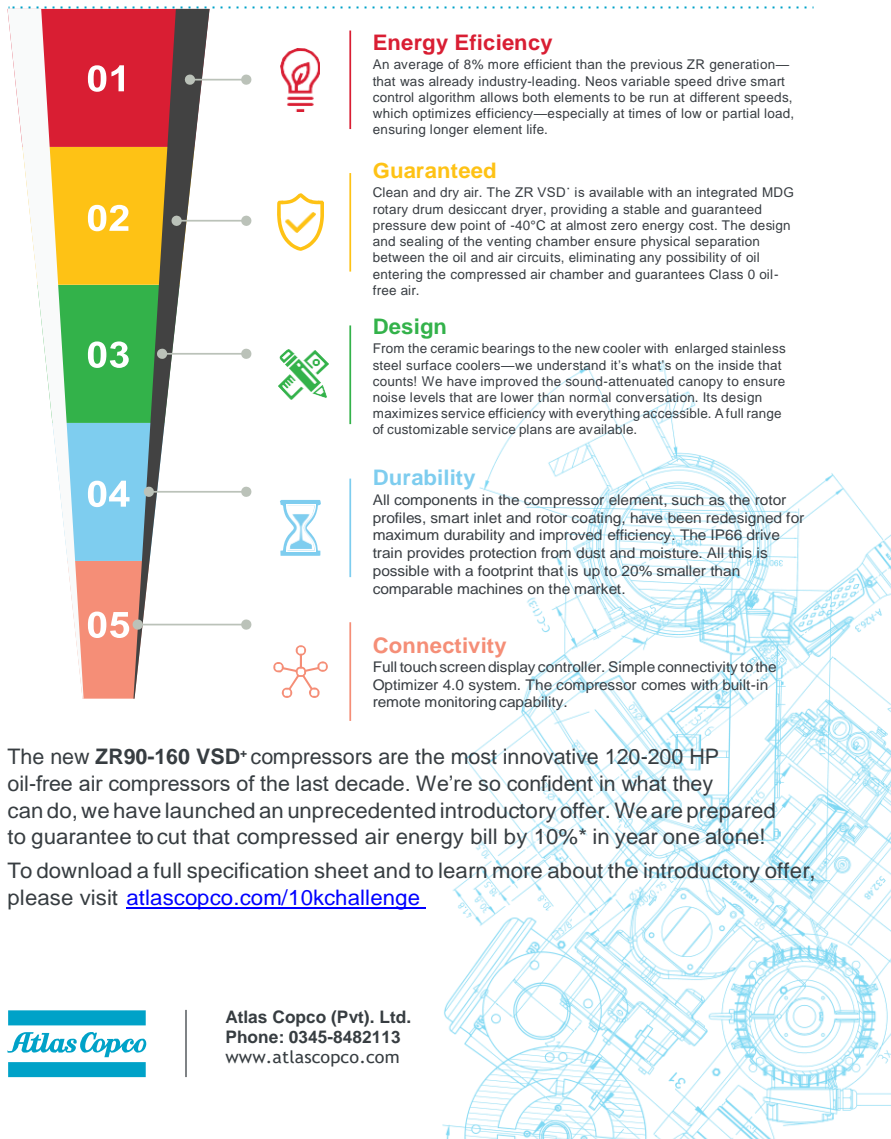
01

Energy Eficiency
An average of 8% more efficient than the previous ZR generation—that was already industry-leading. Neos variable speed drive smart control algorithm allows both elements to be run at different speeds, which optimizes efficiency—especially at times of low or partial load, ensuring longer element life.

02

Guaranteed
Clean and dry air. The ZR VSD⁺ is available with an integrated MDG rotary drum desiccant dryer, providing a stable and guaranteed pressure dew point of -40°C at almost zero energy cost. The design and sealing of the venting chamber ensure physical separation between the oil and air circuits, eliminating any possibility of oil entering the compressed air chamber and guarantees Class 0 oil-free air.

03

Design
From the ceramic bearings to the new cooler with enlarged stainless steel surface coolers—we understand it's what's on the inside that counts! We have improved the sound-attenuated canopy to ensure noise levels that are lower than normal conversation. Its design maximizes service efficiency with everything accessible. A full range of customizable service plans are available.

04

Durability
All components in the compressor element, such as the rotor profiles, smart inlet and rotor coating, have been redesigned for maximum durability and improved efficiency. The IP66 drive train provides protection from dust and moisture. All this is possible with a footprint that is up to 20% smaller than comparable machines on the market.

05

Connectivity
Full touch screen display controller. Simple connectivity to the Optimizer 4.0 system. The compressor comes with built-in remote monitoring capability.

The new **ZR90-160 VSD⁺** compressors are the most innovative 120-200 HP oil-free air compressors of the last decade. We're so confident in what they can do, we have launched an unprecedented introductory offer. We are prepared to guarantee to cut that compressed air energy bill by 10%* in year one alone!

To download a full specification sheet and to learn more about the introductory offer, please visit atlascopco.com/10kchallenge

Atlas Copco

Atlas Copco (Pvt). Ltd.
Phone: 0345-8482113
www.atlascopco.com